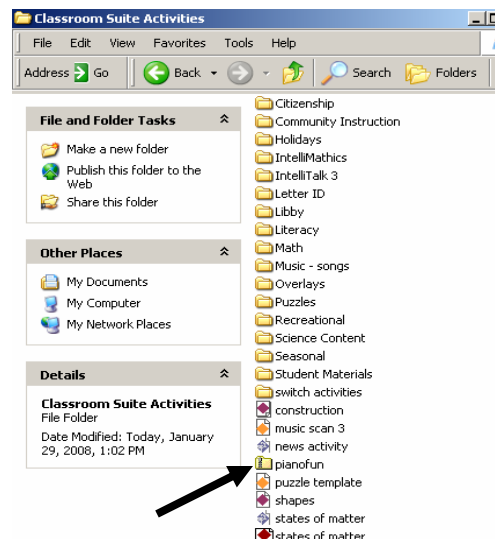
Classroom Suite Activities

File Edit View Favorites Tools Help

Address Go Back Search Folders

File and Folder Tasks

Make a new folder

Publish this folder to the Web

Share this folder

Other Places

My Documents

My Computer

My Network Places

Details

Classroom Suite Activities
File Folder

Date Modified: Today, January 29, 2008, 1:02 PM

Citizenship
Community Instruction
Holidays
IntelliMathics
IntelliTalk 3
Letter ID
Libby
Literacy
Math
Music - songs
Overlays
Puzzles
Recreational
Science Content
Seasonal
Student Materials
switch activities
construction
music scan 3
news activity
pianofun
puzzle template
shapes
states of matter
states of matter